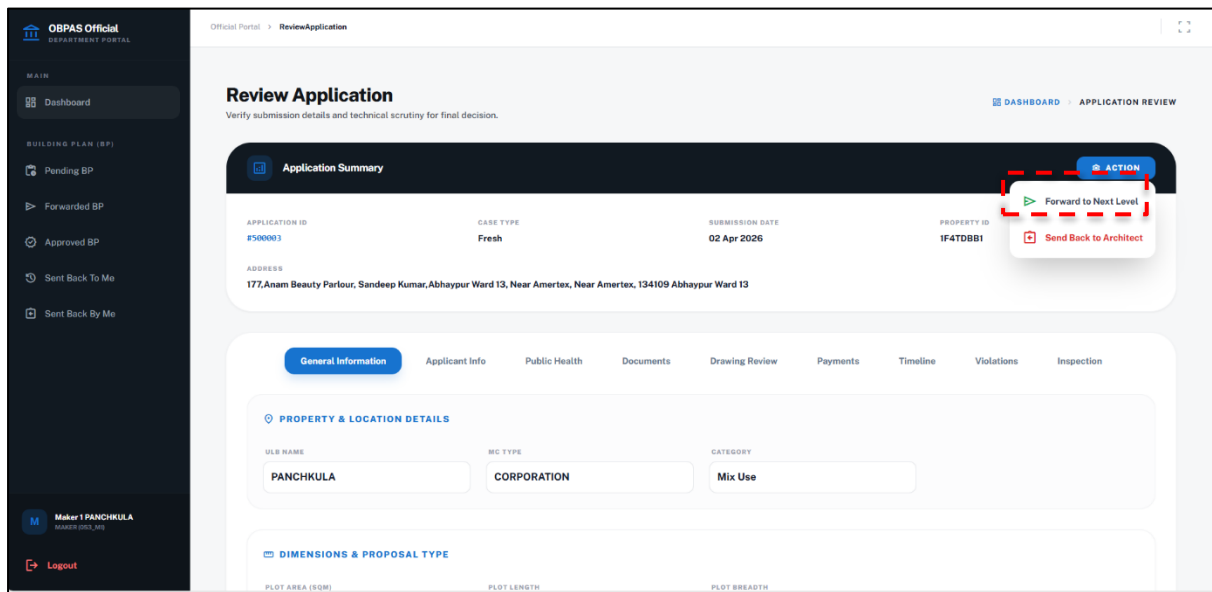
OBPAS Official
DEPARTMENT PORTAL

MAIN
Dashboard

BUILDING PLAN (BP)
Pending BP
Forwarded BP
Approved BP
Sent Back To Me
Sent Back By Me

M
Maker 1 PANCHKULA
MAKER (053_MI)

Logout

Official Portal > ReviewApplication

Review Application
Verify submission details and technical scrutiny for final decision.

DASHBOARD > APPLICATION REVIEW

Application Summary

ACTION

Forward to Next Level
Send Back to Architect

APPLICATION ID
#500003

CASE TYPE
Fresh

SUBMISSION DATE
02 Apr 2026

PROPERTY ID
1F4TDBB1

ADDRESS
177,Anam Beauty Parlour, Sandeep Kumar,Abhaypur Ward 13, Near Amertex, Near Amertex, 134109 Abhaypur Ward 13

General Information | Applicant Info | Public Health | Documents | Drawing Review | Payments | Timeline | Violations | Inspection

PROPERTY & LOCATION DETAILS

ULB NAME
PANCHKULA

MC TYPE
CORPORATION

CATEGORY
Mix Use

DIMENSIONS & PROPOSAL TYPE

PLOT AREA (SQM)
PLOT LENGTH
PLOT BREADTH